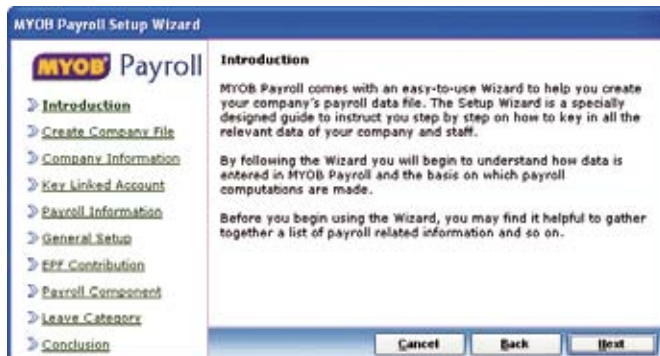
MYOB Payroll Setup Wizard

MYOB Payroll

Introduction
Create Company File
Company Information
Key Linked Account
Payroll Information
General Setup
EPF Contribution
Payroll Component
Leave Category
Conclusion

Introduction

MYOB Payroll comes with an easy-to-use Wizard to help you create your company's payroll data file. The Setup Wizard is a specially designed guide to instruct you step by step on how to key in all the relevant data of your company and staff.

By following the Wizard you will begin to understand how data is entered in MYOB Payroll and the basis on which payroll computations are made.

Before you begin using the Wizard, you may find it helpful to gather together a list of payroll related information and so on.

Cancel
Back
Next